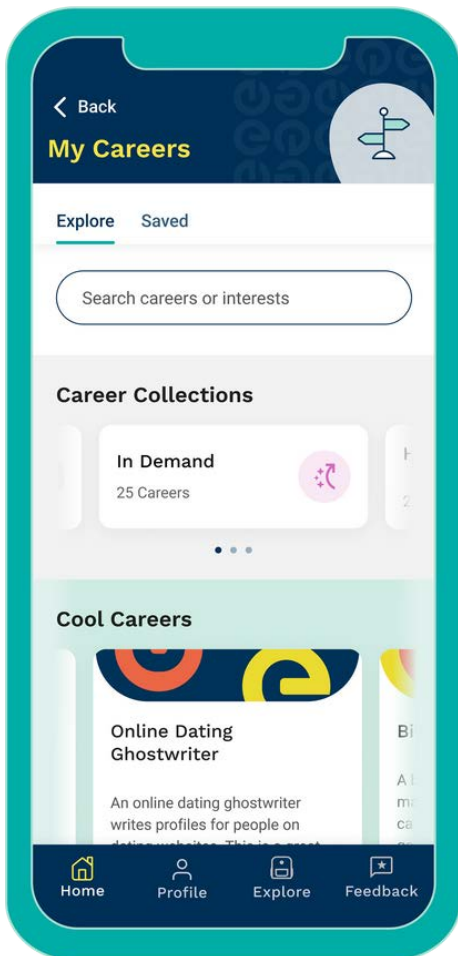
< Back

My Careers

Explore Saved

Search careers or interests

Career Collections

In Demand

25 Careers

Cool Careers

Online Dating Ghostwriter

An online dating ghostwriter writes profiles for people on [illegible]

Bi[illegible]

Home Profile Explore Feedback